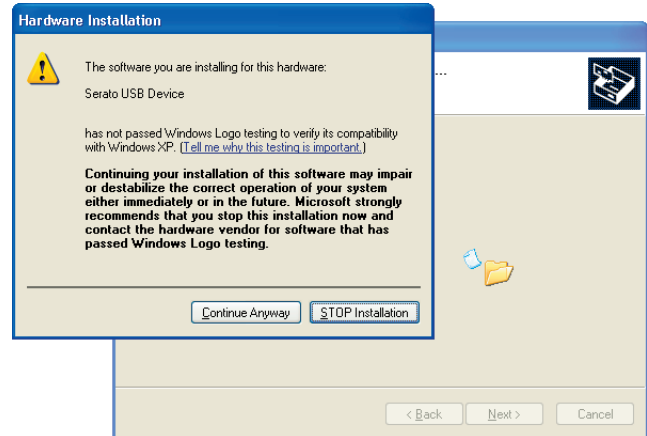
Hardware Installation

The software you are installing for this hardware:

Serato USB Device

has not passed Windows Logo testing to verify its compatibility with Windows XP. (Tell me why this testing is important.)

Continuing your installation of this software may impair or destabilize the correct operation of your system either immediately or in the future. Microsoft strongly recommends that you stop this installation now and contact the hardware vendor for software that has passed Windows Logo testing.

Continue Anyway STOP Installation

...

< Back Next > Cancel